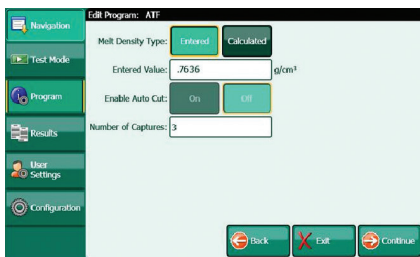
Navigation

Test Mode

Program

Results

User Settings

Configuration

Edit Program: ATF

Melt Density Type: Entered Calculated

Entered Value: .7636 g/cm³

Enable Auto Cut: On Off

Number of Captures: 3

Back Exit Continue